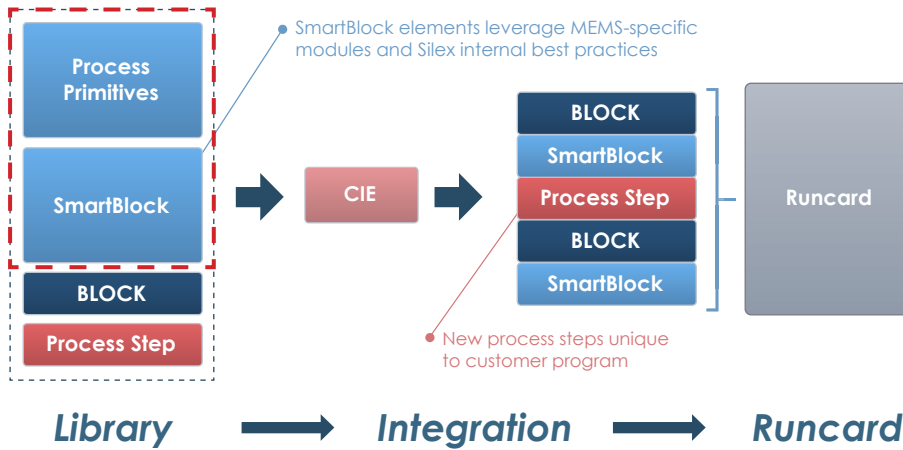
Process Primitives

SmartBlock

BLOCK

Process Step

SmartBlock elements leverage MEMS-specific modules and Silex internal best practices

CIE

BLOCK

SmartBlock

Process Step

BLOCK

SmartBlock

Runcard

New process steps unique to customer program

Library

Integration

Runcard